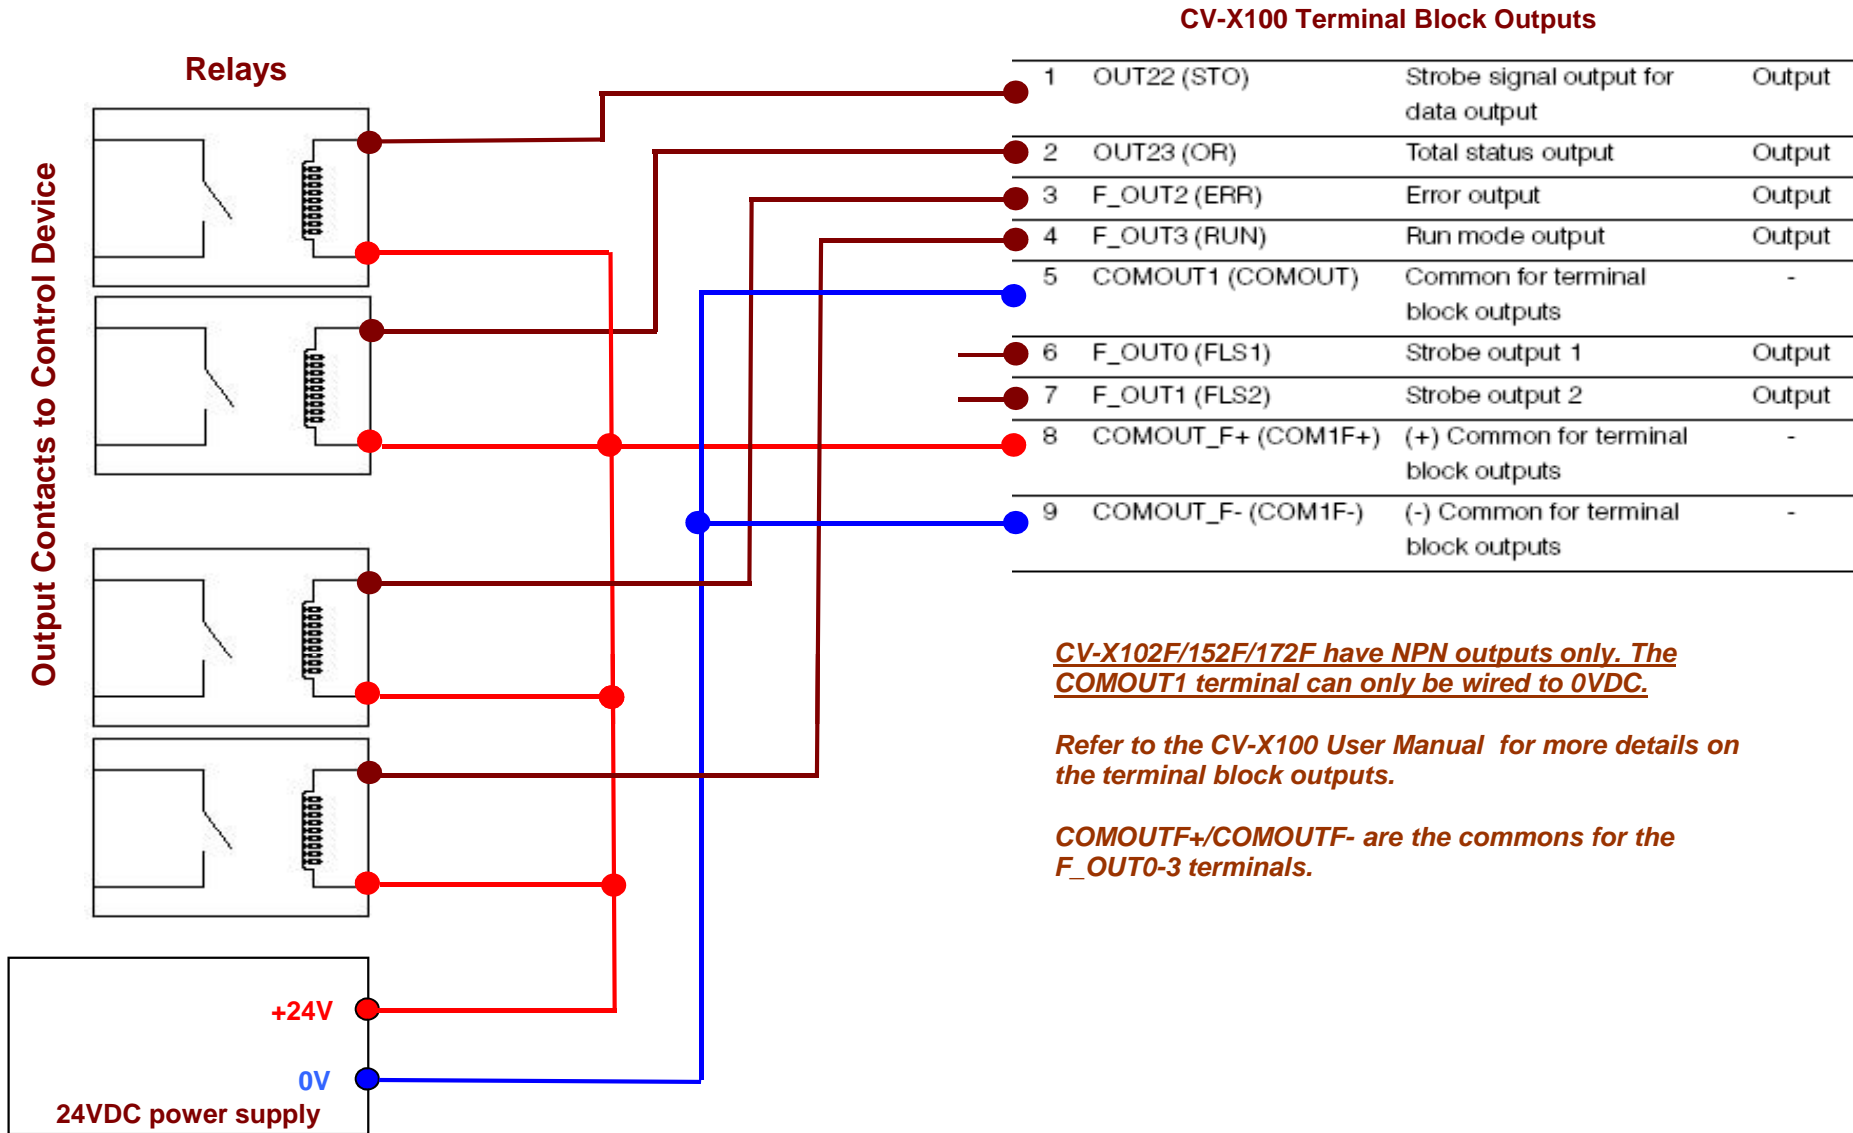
CV-X100 Terminal Block Outputs

Relays

Output Contacts to Control Device

| 1 | OUT22 (STO) | Strobe signal output for data output | Output |
|---|---|---|---|
| 2 | OUT23 (OR) | Total status output | Output |
| 3 | F_OUT2 (ERR) | Error output | Output |
| 4 | F_OUT3 (RUN) | Run mode output | Output |
| 5 | COMOUT1 (COMOUT) | Common for terminal block outputs | - |
| 6 | F_OUT0 (FLS1) | Strobe output 1 | Output |
| 7 | F_OUT1 (FLS2) | Strobe output 2 | Output |
| 8 | COMOUT_F+ (COM1F+) | (+) Common for terminal block outputs | - |
| 9 | COMOUT_F- (COM1F-) | (-) Common for terminal block outputs | - |

CV-X102F/152F/172F have NPN outputs only. The COMOUT1 terminal can only be wired to 0VDC.

Refer to the CV-X100 User Manual for more details on the terminal block outputs.

COMOUTF+/COMOUTF- are the commons for the F_OUT0-3 terminals.

+24V

0V

24VDC power supply